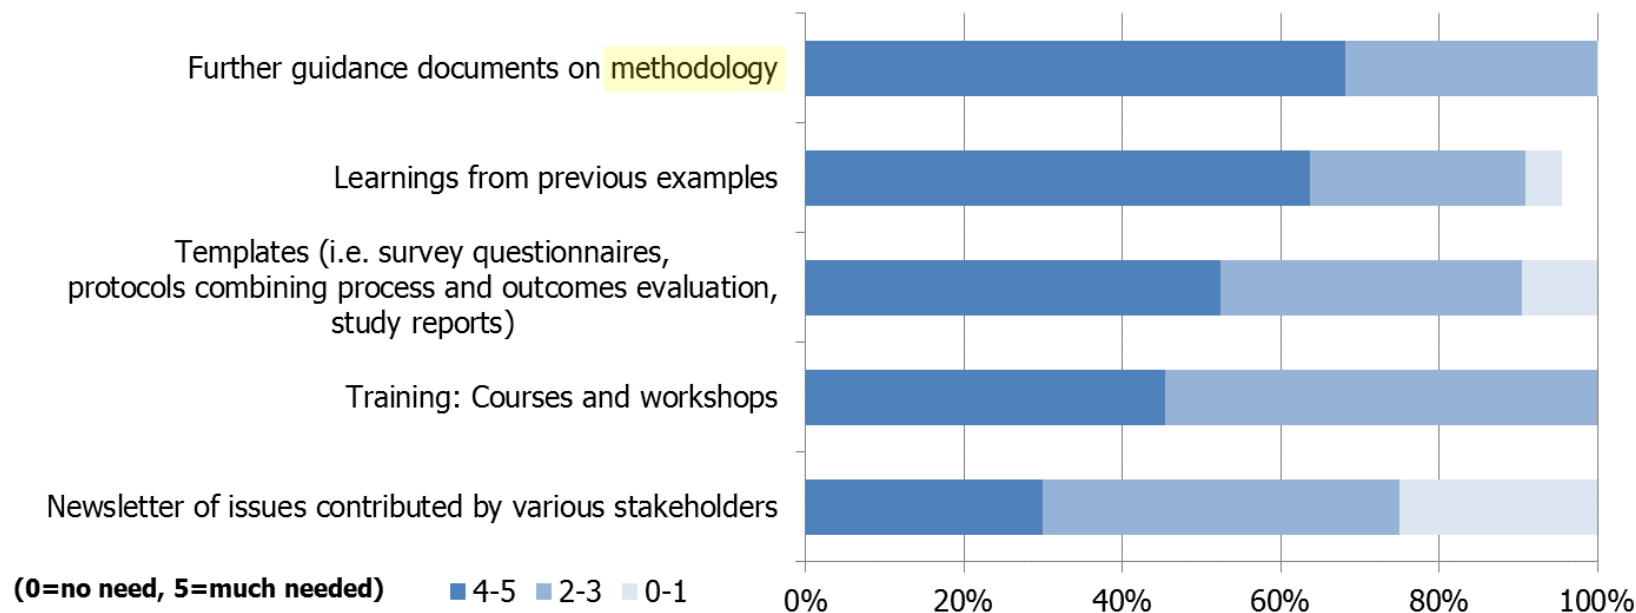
Further guidance documents on methodology

Learnings from previous examples

Templates (i.e. survey questionnaires, protocols combining process and outcomes evaluation, study reports)

Training: Courses and workshops

Newsletter of issues contributed by various stakeholders

(0=no need, 5=much needed)

4-5 2-3 0-1

0% 20% 40% 60% 80% 100%